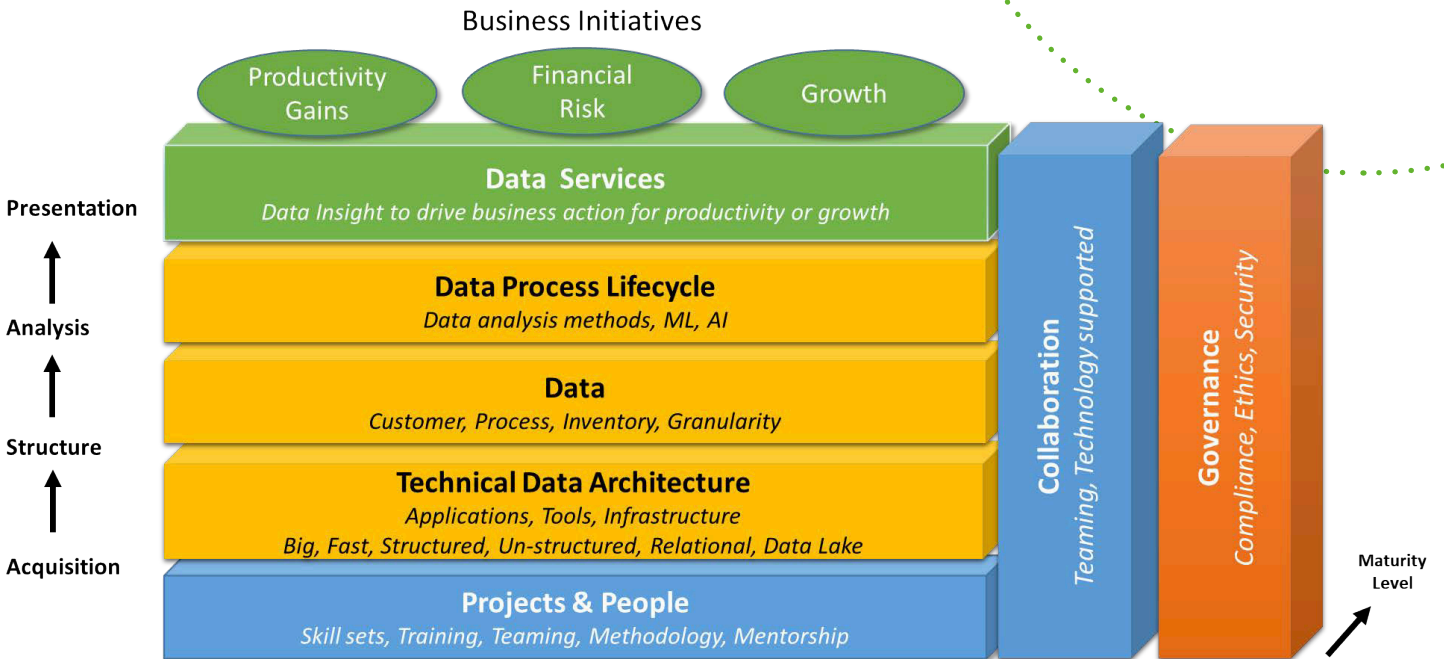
Business Initiatives

Productivity Gains

Financial Risk

Growth

Presentation

Analysis

Structure

Acquisition

Data Services
Data Insight to drive business action for productivity or growth

Data Process Lifecycle
Data analysis methods, ML, AI

Data
Customer, Process, Inventory, Granularity

Technical Data Architecture
Applications, Tools, Infrastructure
Big, Fast, Structured, Un-structured, Relational, Data Lake

Projects & People
Skill sets, Training, Teaming, Methodology, Mentorship

Collaboration
Teaming, Technology supported

Governance
Compliance, Ethics, Security

Maturity Level